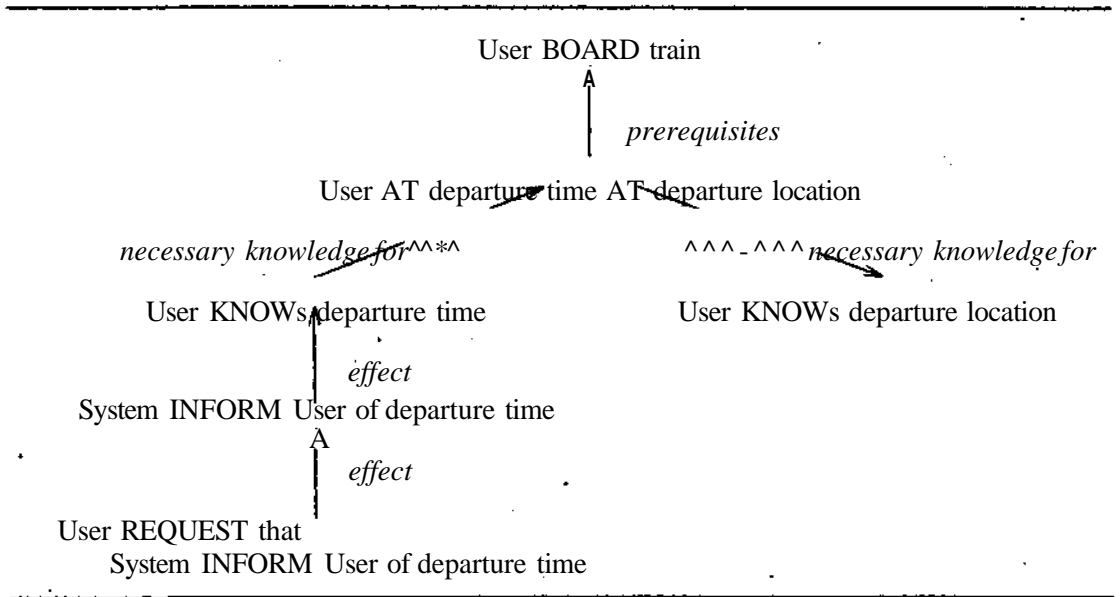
User BOARD train

prerequisites

User AT departure time AT departure location

necessary knowledge for

necessary knowledge for

User KNOWs departure time

User KNOWs departure location

effect

System INFORM User of departure time

effect

User REQUEST that System INFORM User of departure time